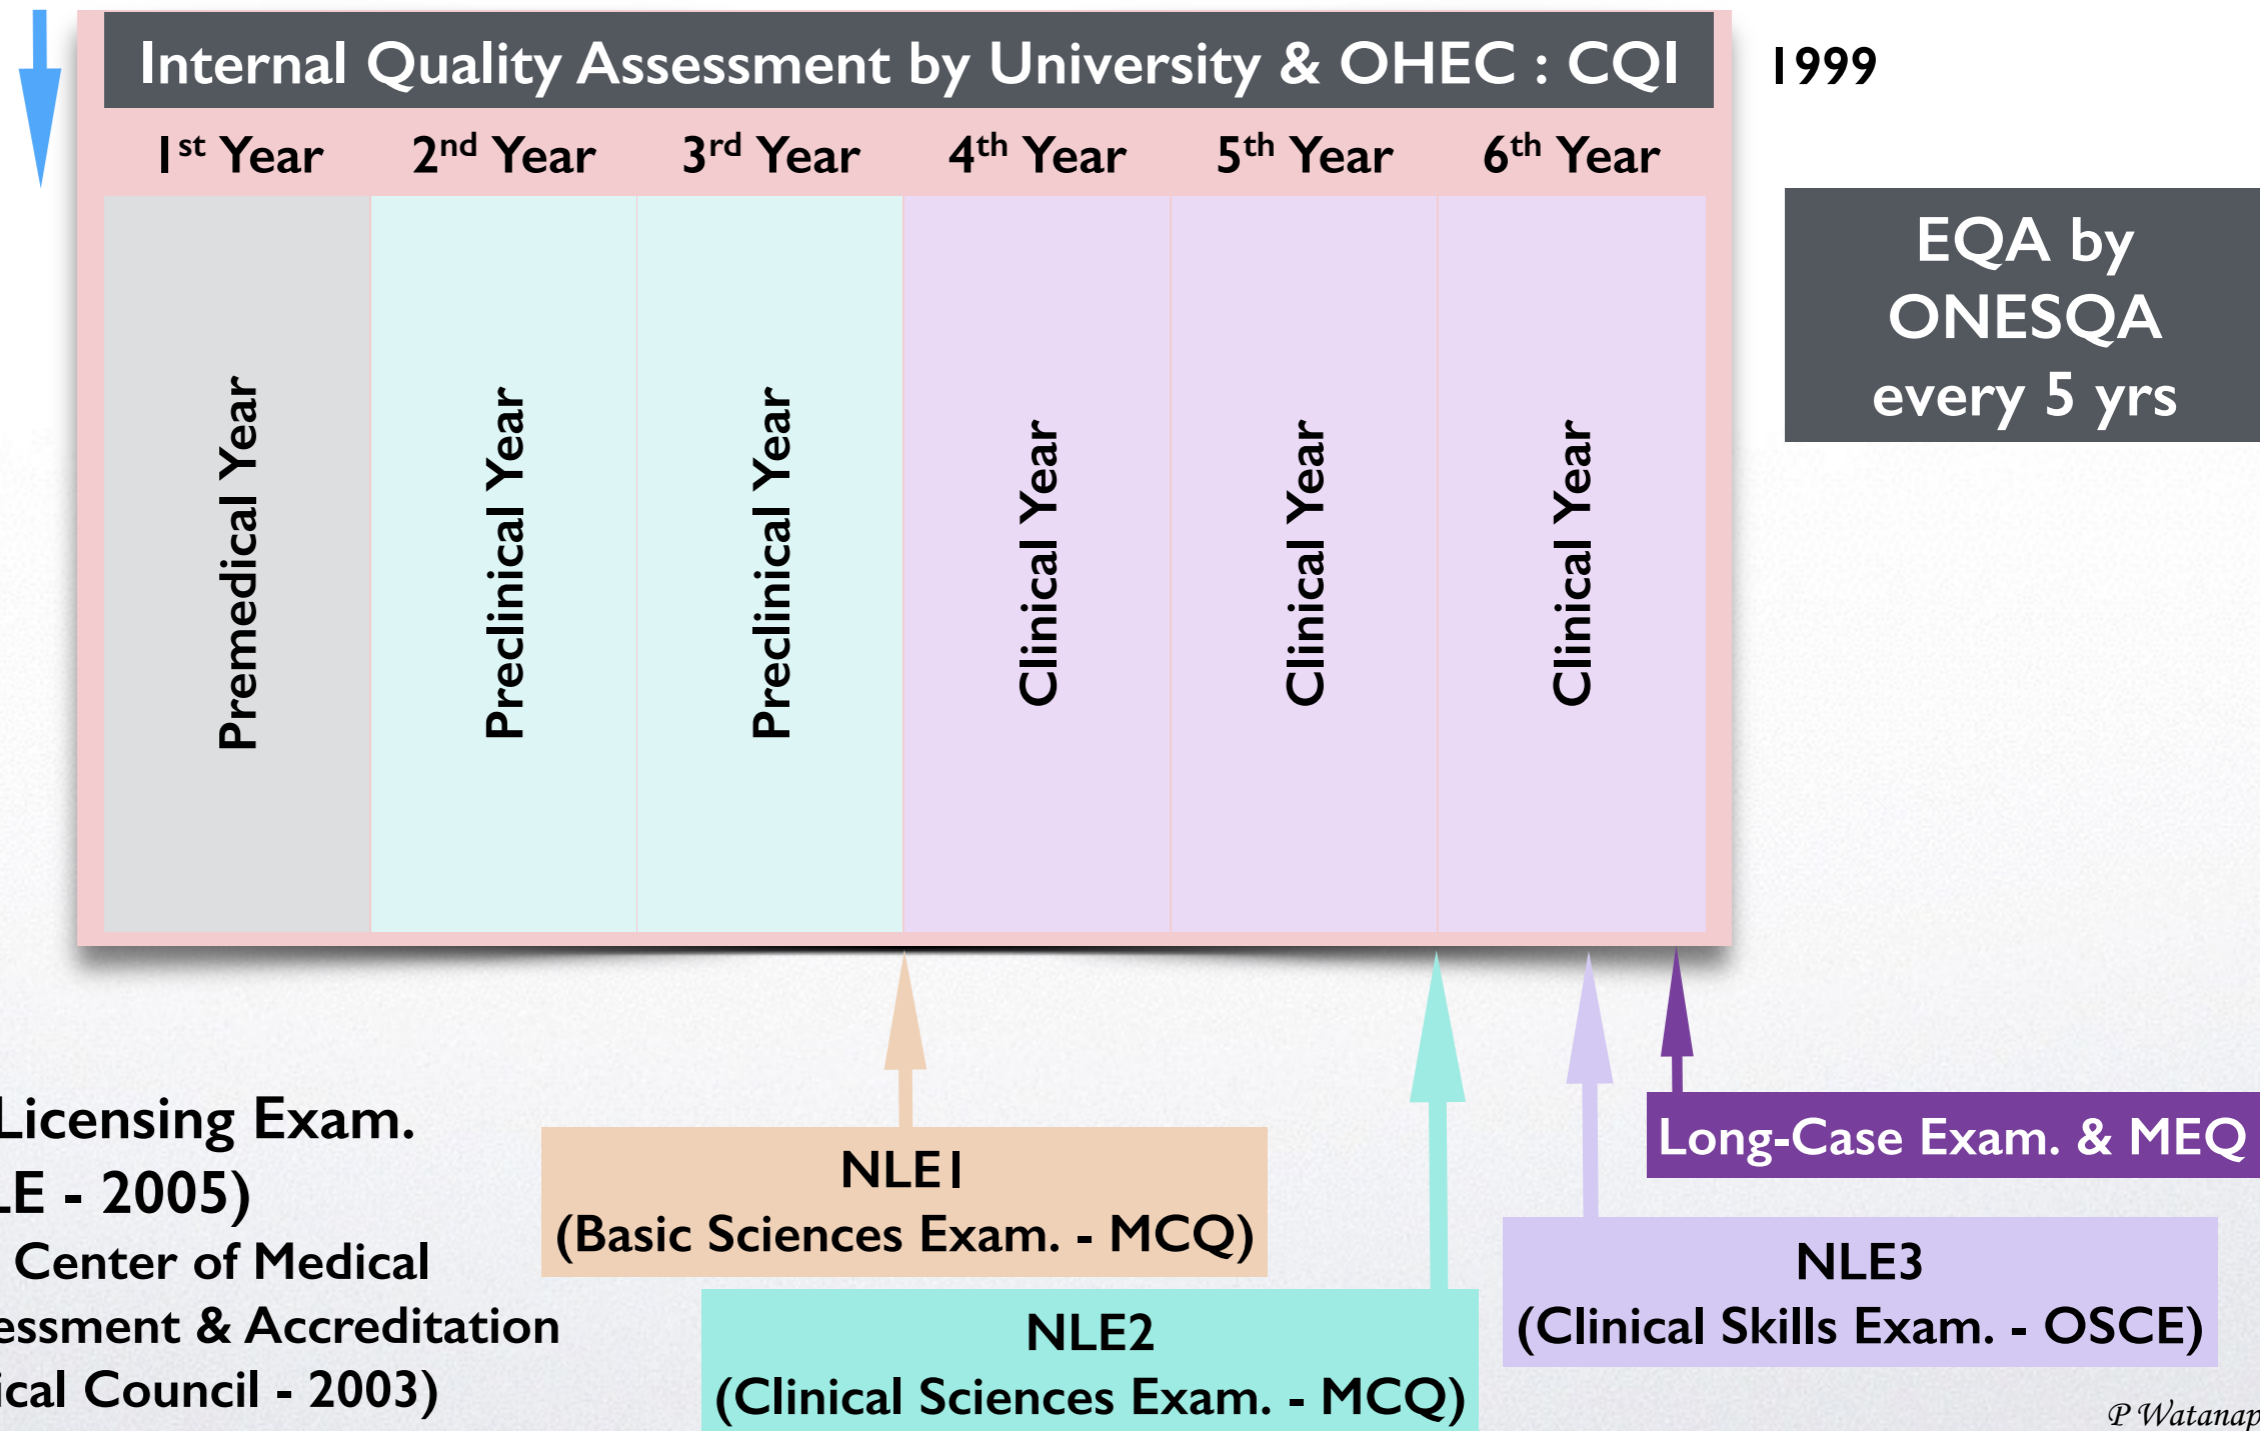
Internal Quality Assessment by University & OHEC : CQI

1999

| 1$^{st}$ Year | 2$^{nd}$ Year | 3$^{rd}$ Year | 4$^{th}$ Year | 5$^{th}$ Year | 6$^{th}$ Year |
|---|---|---|---|---|---|
| Premedical Year | Preclinical Year | Preclinical Year | Clinical Year | Clinical Year | Clinical Year |

EQA by ONESQA every 5 yrs

Licensing Exam.
LE - 2005)
Center of Medical
essment & Accreditation
ical Council - 2003)

NLE1
(Basic Sciences Exam. - MCQ)

NLE2
(Clinical Sciences Exam. - MCQ)

Long-Case Exam. & MEQ

NLE3
(Clinical Skills Exam. - OSCE)

P Watanap